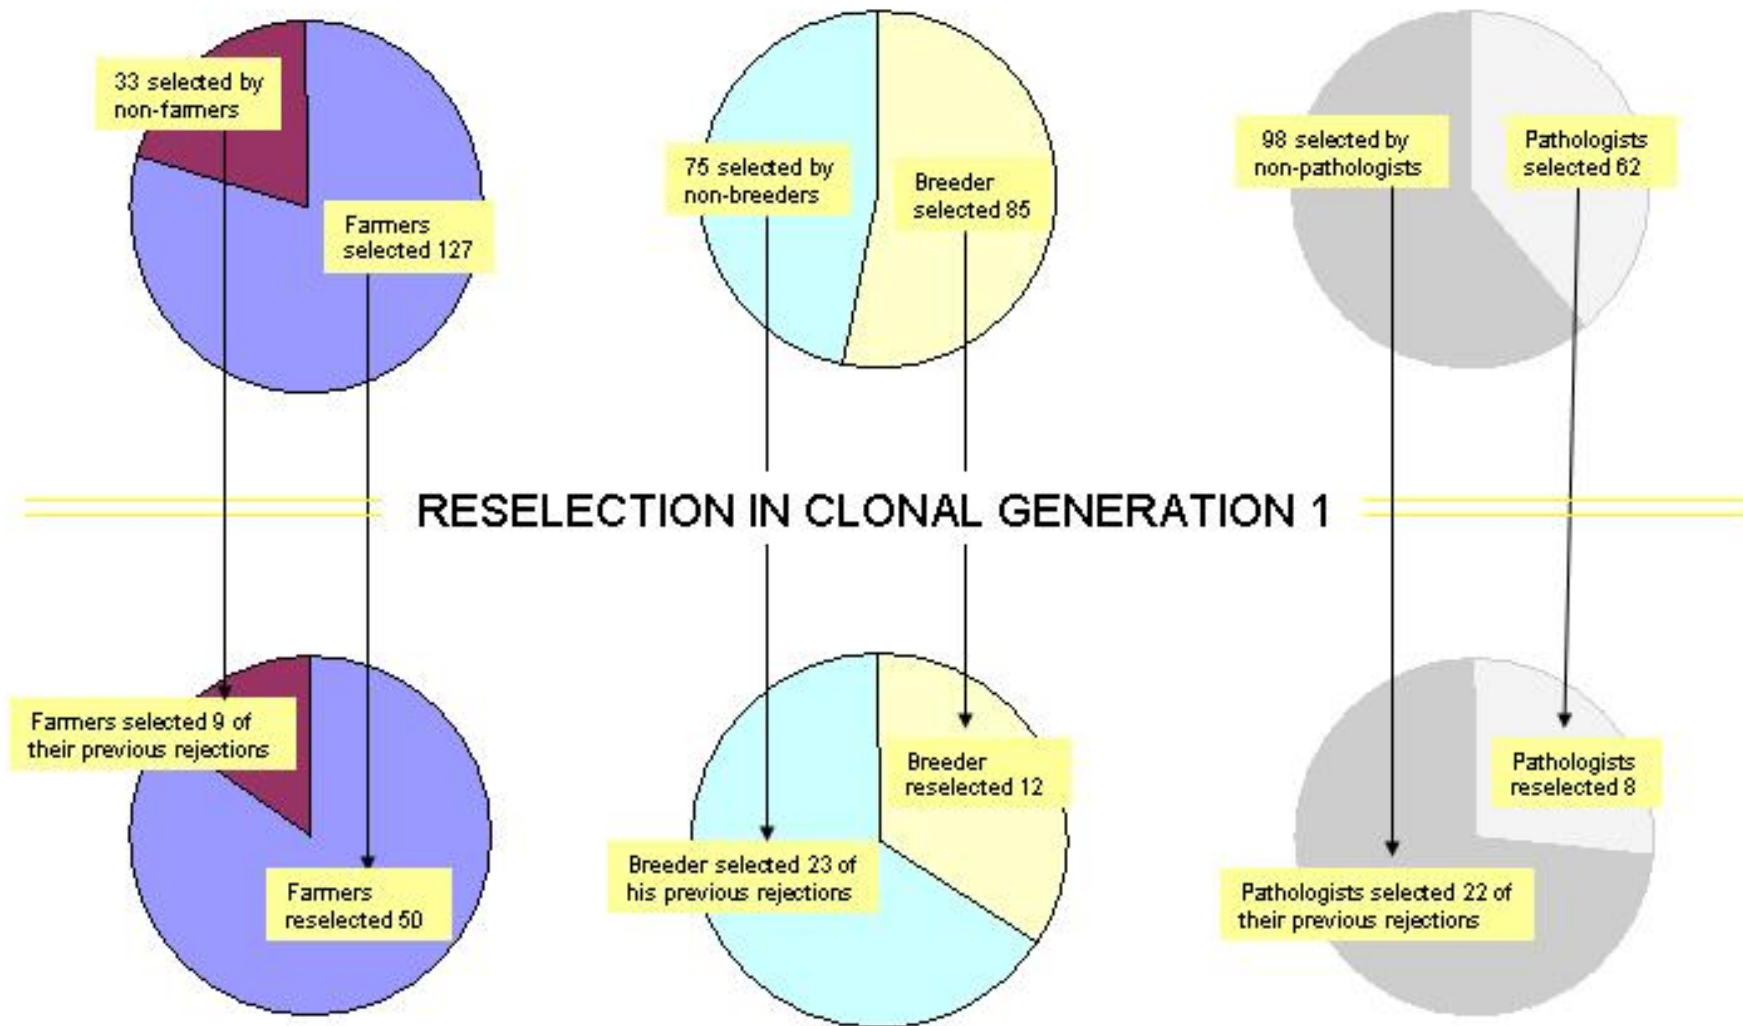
33 selected by non-farmers

Farmers selected 127

75 selected by non-breeders

Breeder selected 85

98 selected by non-pathologists

Pathologists selected 62

RESELECTION IN CLONAL GENERATION 1

Farmers selected 9 of their previous rejections

Farmers reselected 50

Breeder reselected 12

Breeder selected 23 of his previous rejections

Pathologists reselected 8

Pathologists selected 22 of their previous rejections